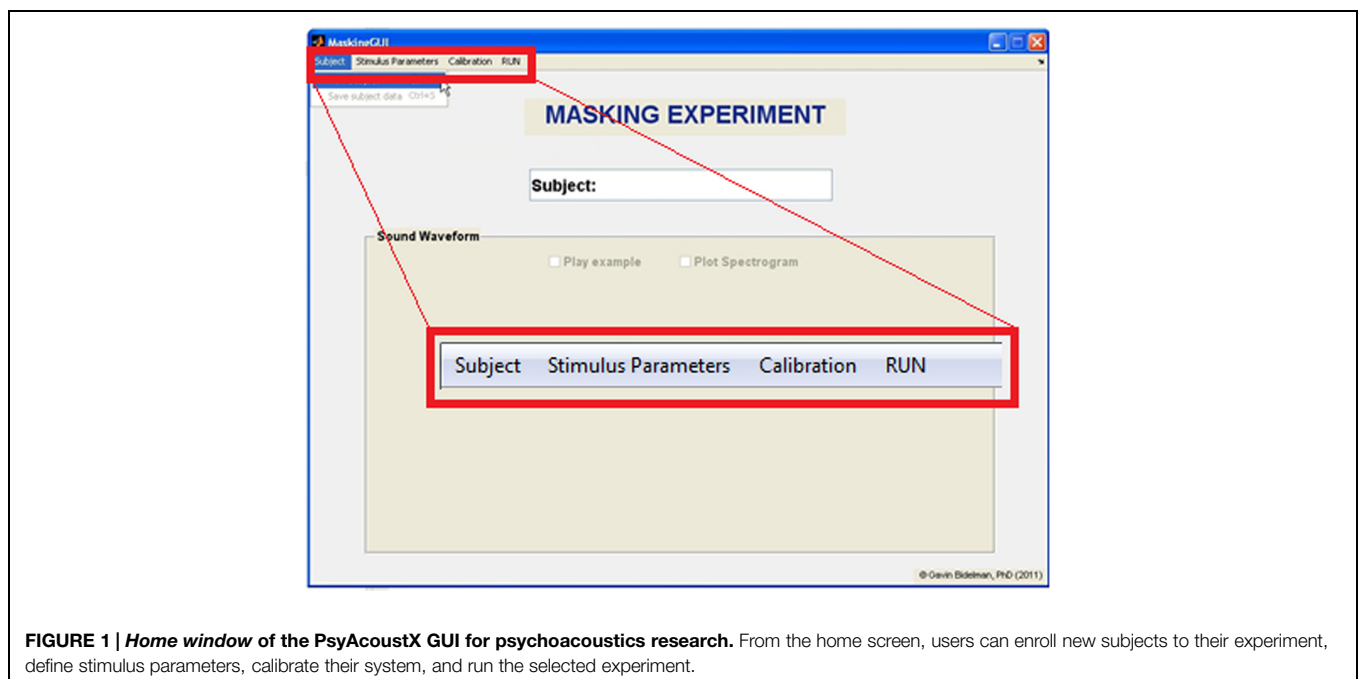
MaskingGUI

Subject Stimulus Parameters Calibration RUN

Save subject data Ctrl+S

MASKING EXPERIMENT

Subject:

Sound Waveform

Play example

Plot Spectrogram

Subject Stimulus Parameters Calibration RUN

© Gavin Bidelman, PhD (2011)

**FIGURE 1 | *Home window* of the PsyAcoustX GUI for psychoacoustics research.** From the home screen, users can enroll new subjects to their experiment, define stimulus parameters, calibrate their system, and run the selected experiment.